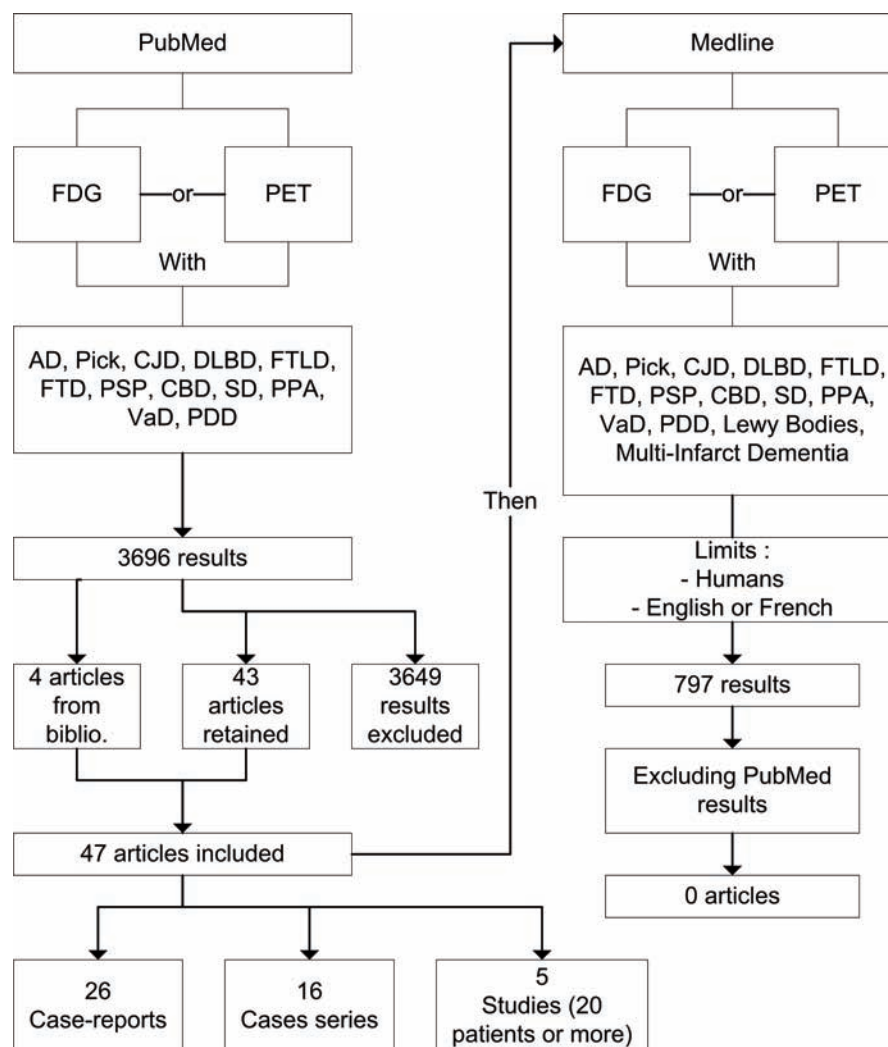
PubMed

FDG —or— PET

With

AD, Pick, CJD, DLBD, FTLD, FTD, PSP, CBD, SD, PPA, VaD, PDD

3696 results

4 articles from biblio.

43 articles retained

3649 results excluded

47 articles included

26 Case-reports

16 Cases series

5 Studies (20 patients or more)

Then

Medline

FDG —or— PET

With

AD, Pick, CJD, DLBD, FTLD, FTD, PSP, CBD, SD, PPA, VaD, PDD, Lewy Bodies, Multi-Infarct Dementia

Limits :
- Humans
- English or French

797 results

Excluding PubMed results

0 articles